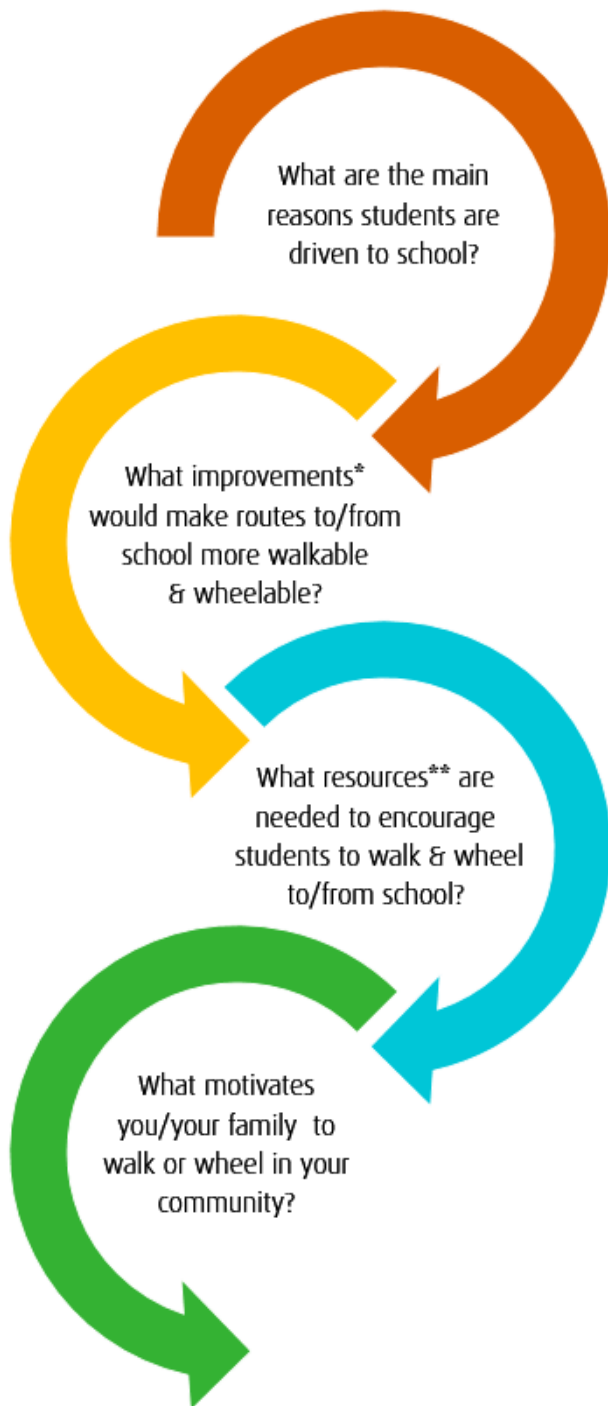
What are the main reasons students are driven to school?

What improvements* would make routes to/from school more walkable & wheelable?

What resources** are needed to encourage students to walk & wheel to/from school?

What motivates you/your family to walk or wheel in your community?